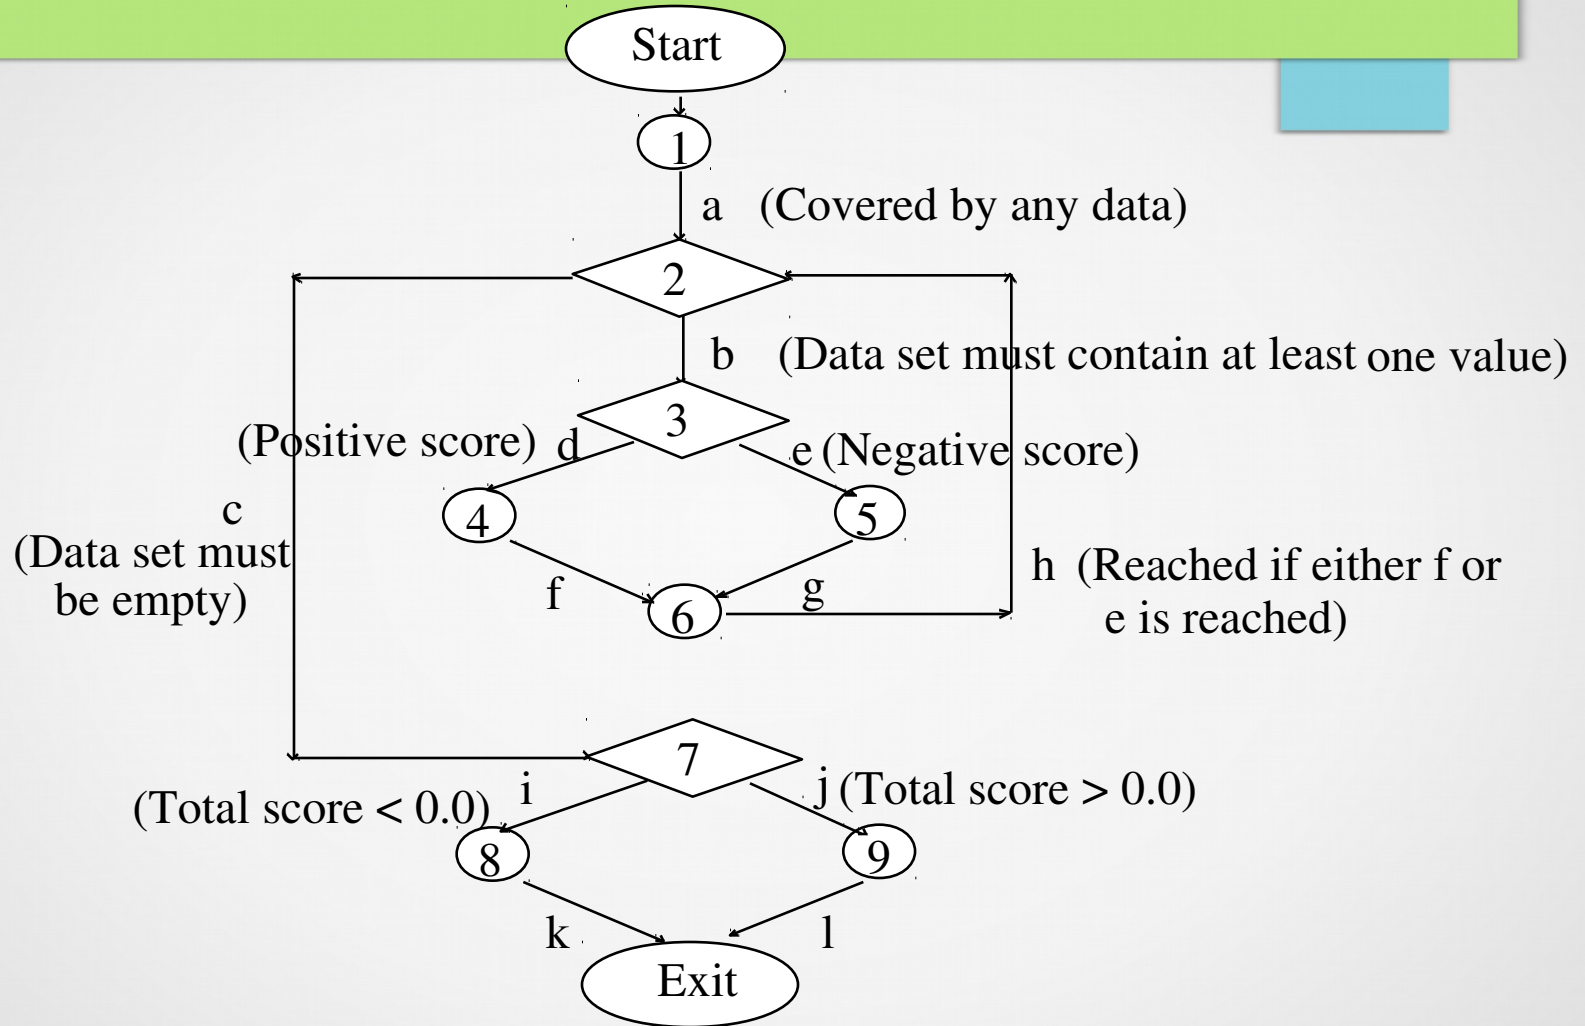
Start

1

a (Covered by any data)

2

b (Data set must contain at least one value)

3

(Positive score) d

e (Negative score)

c
(Data set must be empty)

4

5

h (Reached if either f or e is reached)

f

g

6

7

(Total score < 0.0) i

j (Total score > 0.0)

8

9

k

l

Exit